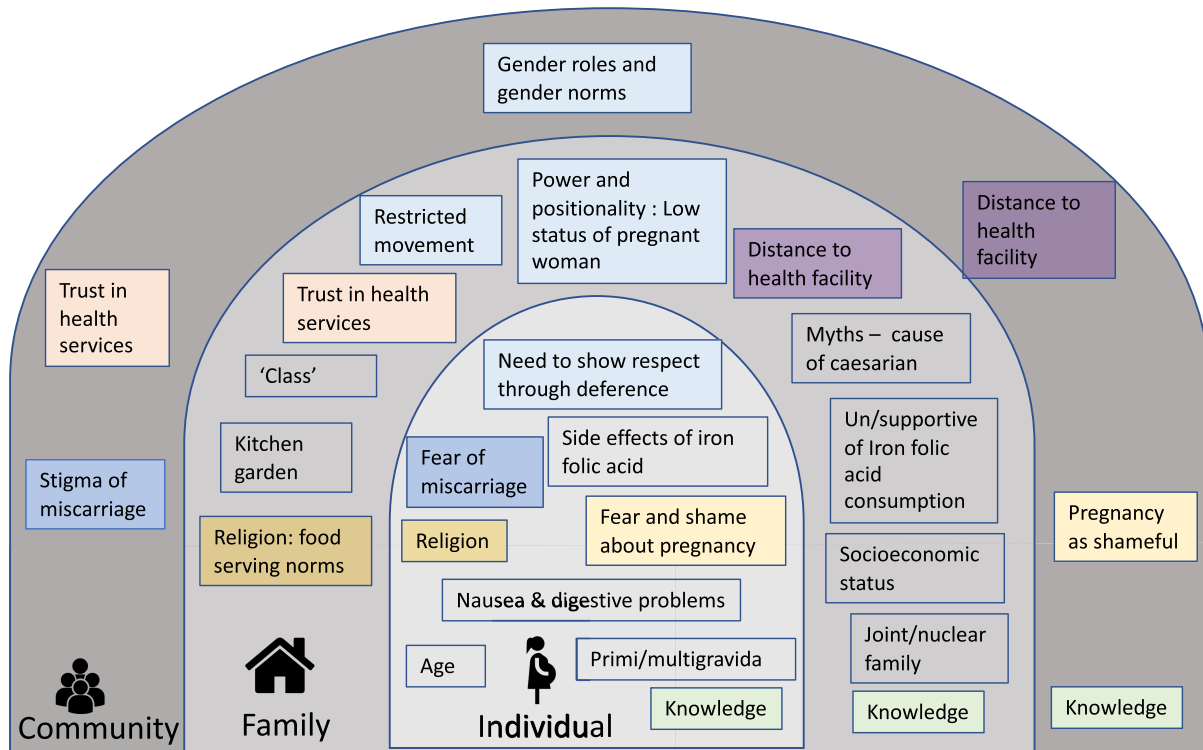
Gender roles and gender norms

Power and positionality : Low status of pregnant woman

Restricted movement

Distance to health facility

Distance to health facility

Trust in health services

Trust in health services

Myths – cause of caesarian

'Class'

Need to show respect through deference

Un/supportive of Iron folic acid consumption

Kitchen garden

Side effects of iron folic acid

Fear of miscarriage

Stigma of miscarriage

Fear and shame about pregnancy

Pregnancy as shameful

Religion: food serving norms

Religion

Socioeconomic status

Nausea & digestive problems

Joint/nuclear family

Age

Primi/multigravida

Knowledge

Knowledge

Knowledge

Community

Family

Individual